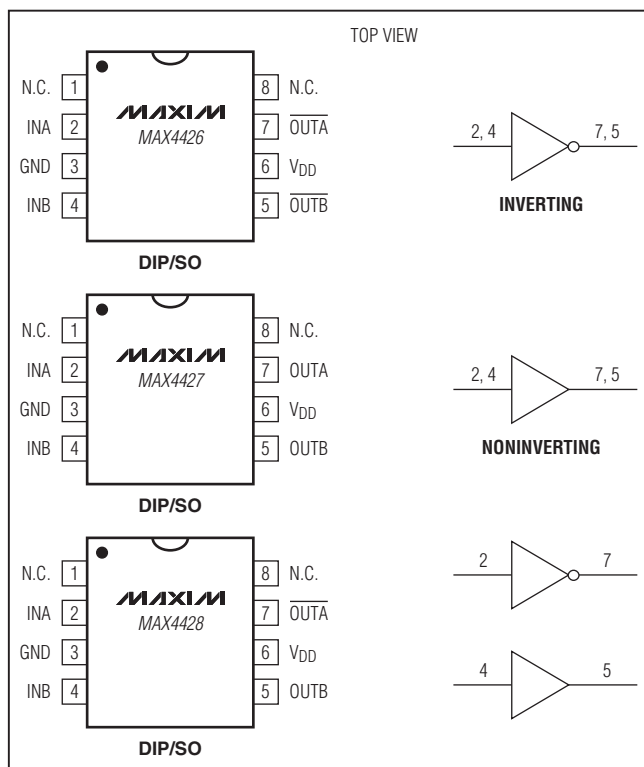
TOP VIEW

N.C. 1
INA 2
GND 3
INB 4

MAXIM
MAX4426

8 N.C.
7 $\overline{OUTA}$
6 $V_{DD}$
5 $\overline{OUTB}$

DIP/SO

2, 4
7, 5
INVERTING

N.C. 1
INA 2
GND 3
INB 4

MAXIM
MAX4427

8 N.C.
7 OUTA
6 $V_{DD}$
5 OUTB

DIP/SO

2, 4
7, 5
NONINVERTING

N.C. 1
INA 2
GND 3
INB 4

MAXIM
MAX4428

8 N.C.
7 $\overline{OUTA}$
6 $V_{DD}$
5 OUTB

DIP/SO

2
7
4
5